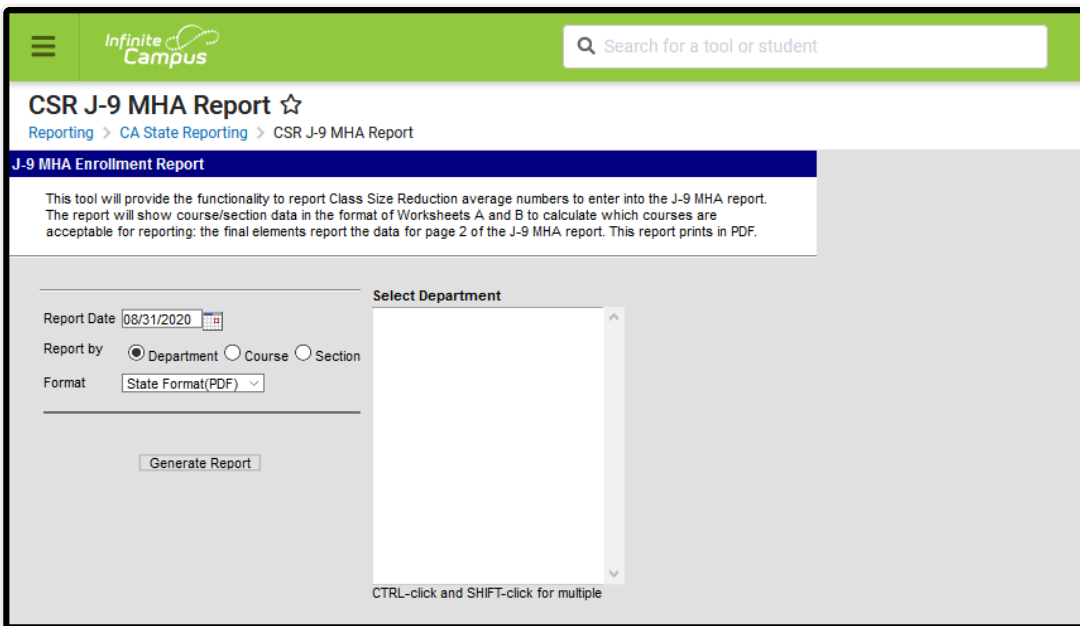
Infinite Campus

Search for a tool or student

CSR J-9 MHA Report ☆

Reporting > CA State Reporting > CSR J-9 MHA Report

J-9 MHA Enrollment Report

This tool will provide the functionality to report Class Size Reduction average numbers to enter into the J-9 MHA report. The report will show course/section data in the format of Worksheets A and B to calculate which courses are acceptable for reporting: the final elements report the data for page 2 of the J-9 MHA report. This report prints in PDF.

Report Date 08/31/2020

Report by Department Course Section

Format State Format(PDF)

Generate Report

Select Department

CTRL-click and SHIFT-click for multiple